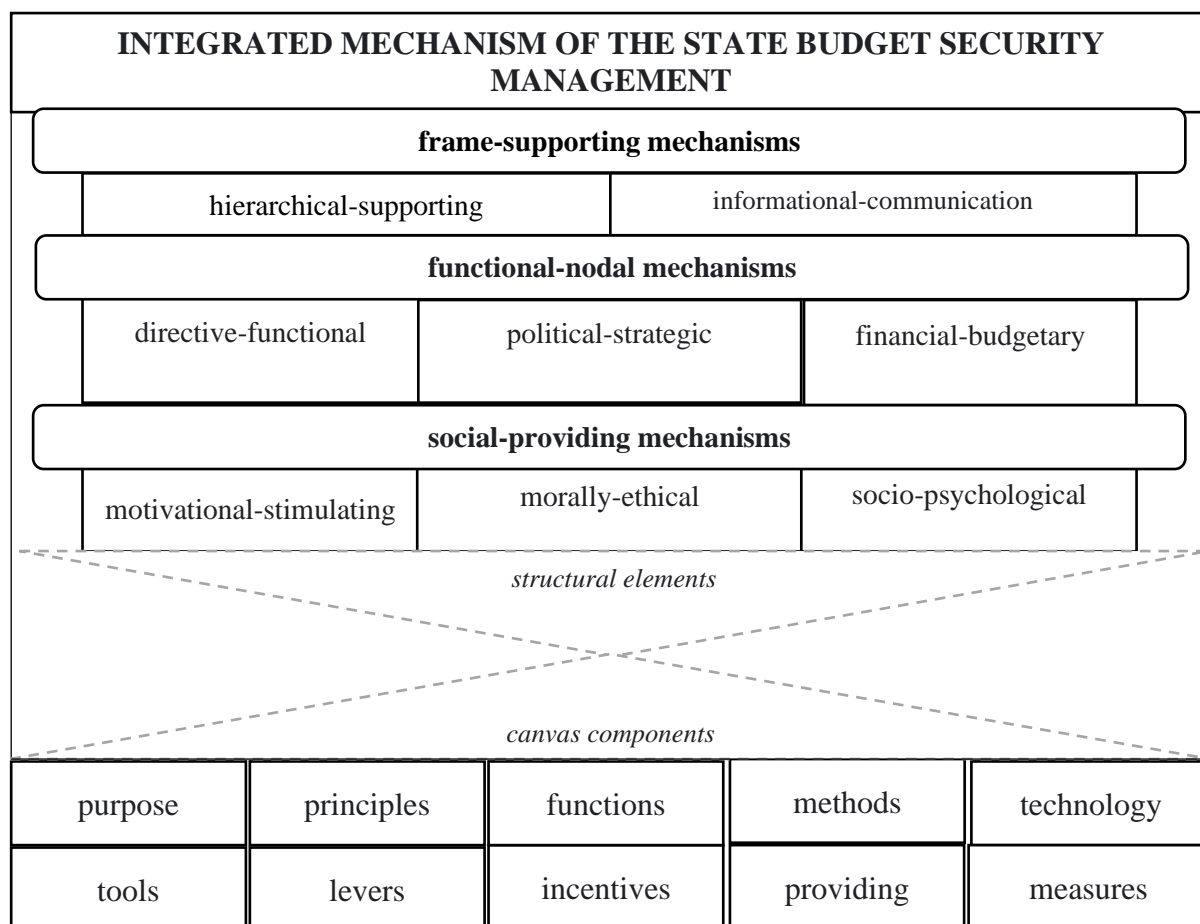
INTEGRATED MECHANISM OF THE STATE BUDGET SECURITY MANAGEMENT

frame-supporting mechanisms

hierarchical-supporting

informational-communication

functional-nodal mechanisms

directive-functional

political-strategic

financial-budgetary

social-providing mechanisms

motivational-stimulating

morally-ethical

socio-psychological

*structural elements*

*canvas components*

| purpose | principles | functions | methods | technology |
|---|---|---|---|---|
| tools | levers | incentives | providing | measures |